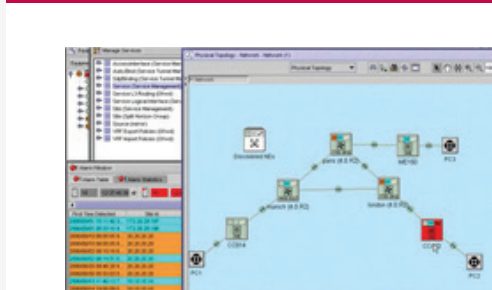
Manage Services

AccessInterface (Service Man
Auto-Bind (Service Tunnel Ma
SdpBinding (Service Tunnel M
Service (Service Management)
Service LIRouting (Sflood)
Service LogicalInterface (Servi
Site (Service Management)
Site (Split Horizon Group)
Source (Netmr)
VRF Export Policies (Sflood)
VRF Import Policies (Sflood)

Alarm Window

Alarm Table
Alarm Statistics

First Time Detected
Site Id

Physical Topology - Network - Network (1)

Physical Topology

Network

Discovered NEs

paris (4.0 R2)
ME160
PC3
munich (4.0 R2)
london (4.0 R2)
CCE14
CCE10
PC1
PC2